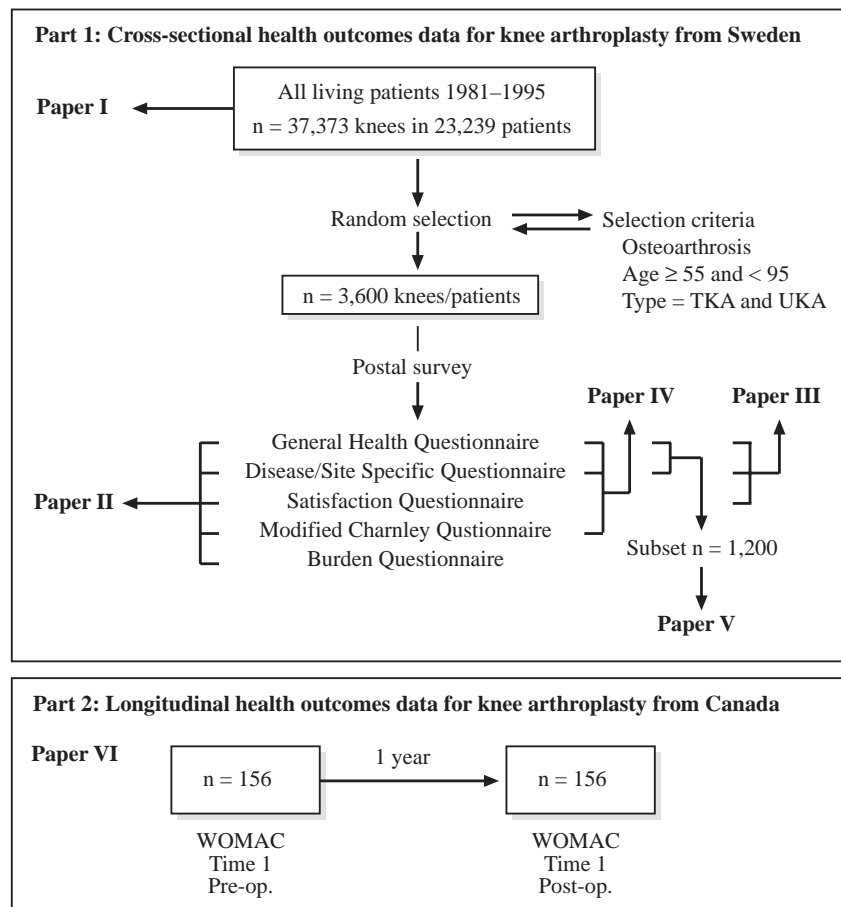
Part 1: Cross-sectional health outcomes data for knee arthroplasty from Sweden

Paper I

All living patients 1981–1995
n = 37,373 knees in 23,239 patients

Random selection

Selection criteria
Osteoarthrosis
Age ≥ 55 and < 95
Type = TKA and UKA

n = 3,600 knees/patients

Postal survey

Paper IV

Paper III

General Health Questionnaire
Disease/Site Specific Questionnaire
Satisfaction Questionnaire
Modified Charnley Qustionnaire
Burden Questionnaire

Paper II

Subset n = 1,200

Paper V

Part 2: Longitudinal health outcomes data for knee arthroplasty from Canada

Paper VI

n = 156

1 year

n = 156

WOMAC
Time 1
Pre-op.

WOMAC
Time 1
Post-op.